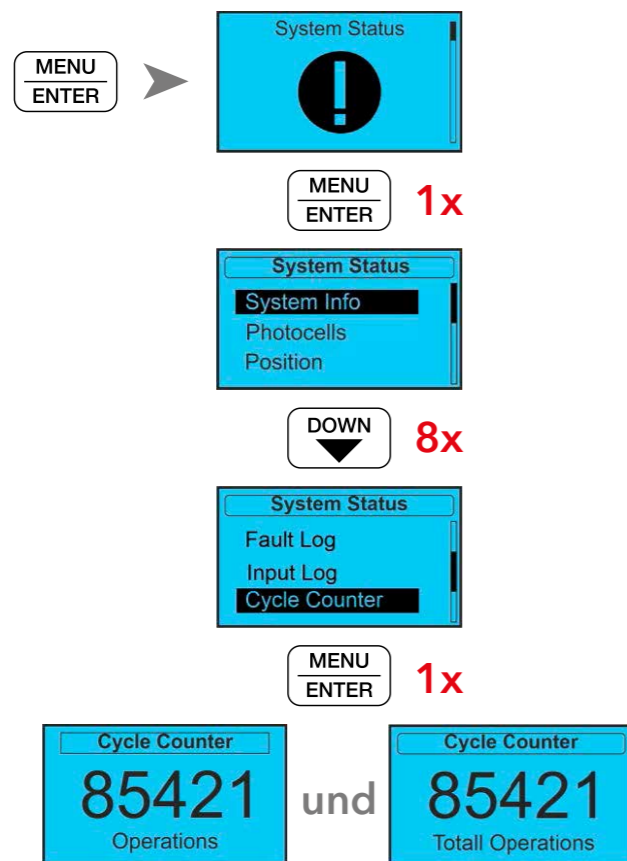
MENU
ENTER

System Status

MENU
ENTER
1x

System Status
System Info
Photocells
Position

DOWN
8x

System Status
Fault Log
Input Log
Cycle Counter

MENU
ENTER
1x

Cycle Counter
85421
Operations

und

Cycle Counter
85421
Totall Operations